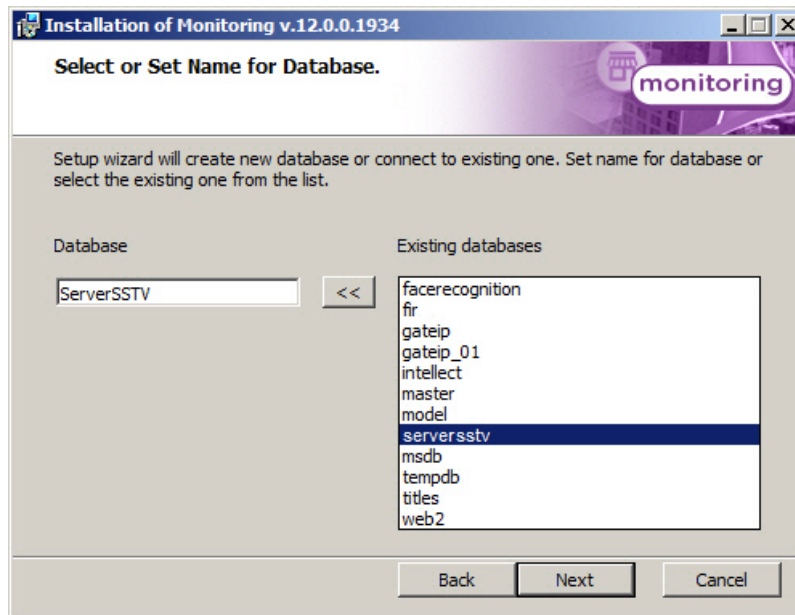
Installation of Monitoring v.12.0.0.1934

Select or Set Name for Database.

monitoring

Setup wizard will create new database or connect to existing one. Set name for database or select the existing one from the list.

Database

ServerSSTV

<<

Existing databases

facerecognition
fir
gateip
gateip_01
intellect
master
model
serversstv
msdb
tempdb
titles
web2

Back

Next

Cancel